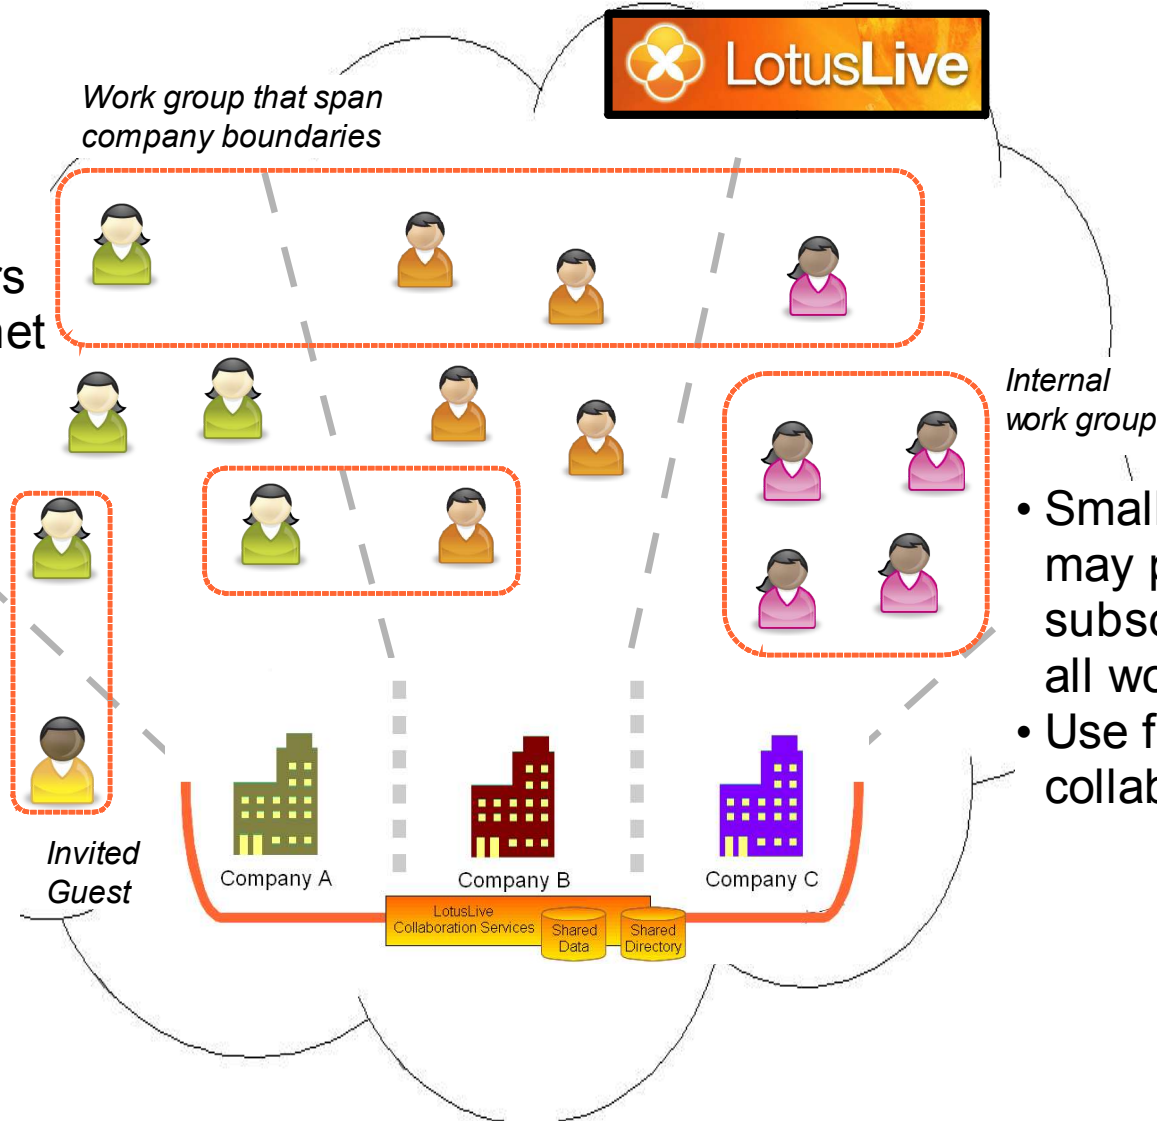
LotusLive

Work group that span company boundaries

rs
net

Internal work group

• Smal
may p
subsc
all wo
• Use f
collab

Invited Guest

Company A

Company B

Company C

LotusLive Collaboration Services

Shared Data

Shared Directory